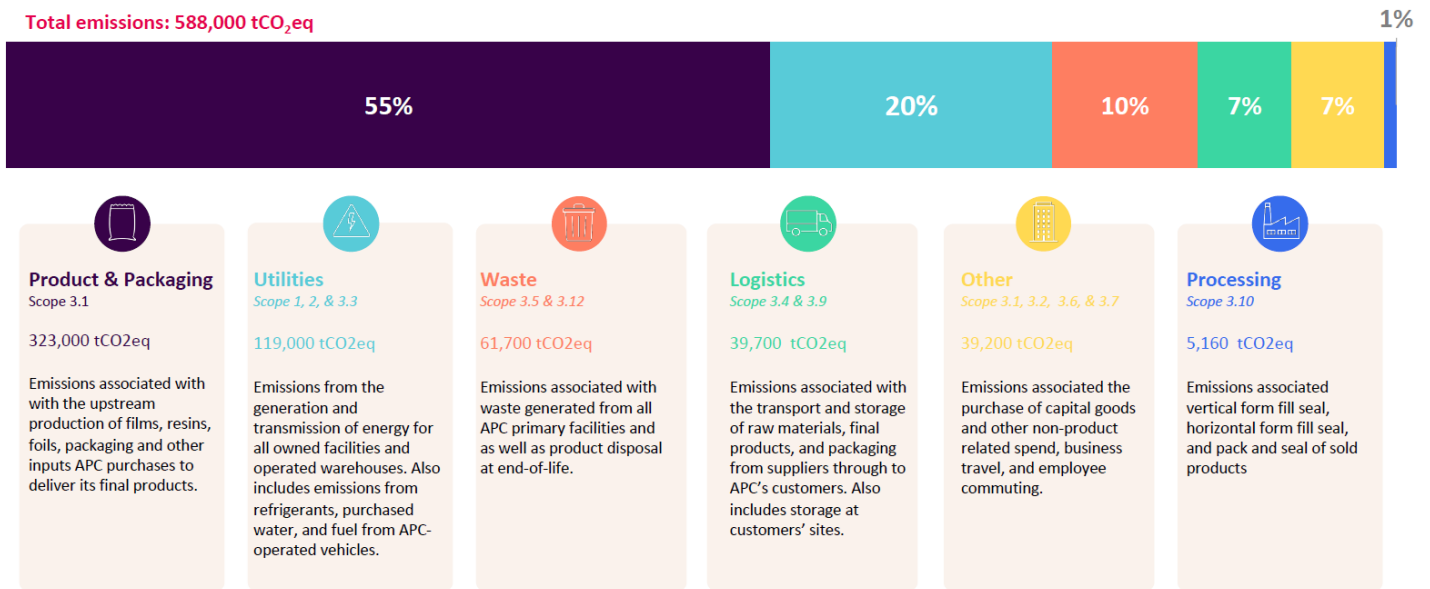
Total emissions: 588,000 $tCO_2eq$

1%

55%

20%

10%

7%

7%

Product & Packaging
Scope 3.1

323,000 tCO2eq

Emissions associated with with the upstream production of films, resins, foils, packaging and other inputs APC purchases to deliver its final products.

Utilities
Scope 1, 2, & 3.3

119,000 tCO2eq

Emissions from the generation and transmission of energy for all owned facilities and operated warehouses. Also includes emissions from refrigerants, purchased water, and fuel from APC-operated vehicles.

Waste
Scope 3.5 & 3.12

61,700 tCO2eq

Emissions associated with waste generated from all APC primary facilities and as well as product disposal at end-of-life.

Logistics
Scope 3.4 & 3.9

39,700 tCO2eq

Emissions associated with the transport and storage of raw materials, final products, and packaging from suppliers through to APC's customers. Also includes storage at customers' sites.

Other
Scope 3.1, 3.2, 3.6, & 3.7

39,200 tCO2eq

Emissions associated the purchase of capital goods and other non-product related spend, business travel, and employee commuting.

Processing
Scope 3.10

5,160 tCO2eq

Emissions associated vertical form fill seal, horizontal form fill seal, and pack and seal of sold products